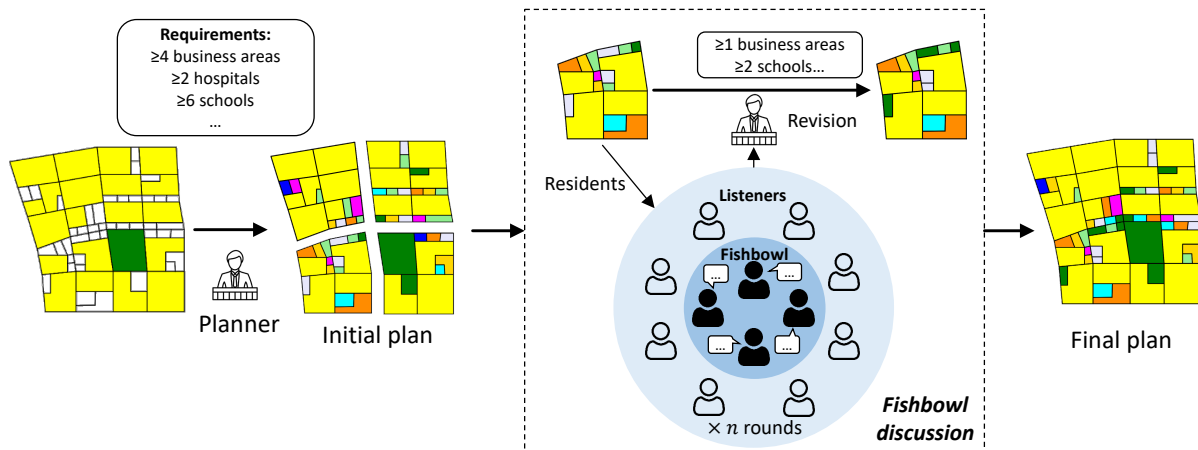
Requirements:
≥4 business areas
≥2 hospitals
≥6 schools
...

Planner

Initial plan

≥1 business areas
≥2 schools...

Revision

Residents

Listeners

Fishbowl

...

$\times\ n$ rounds

Fishbowl discussion

Final plan